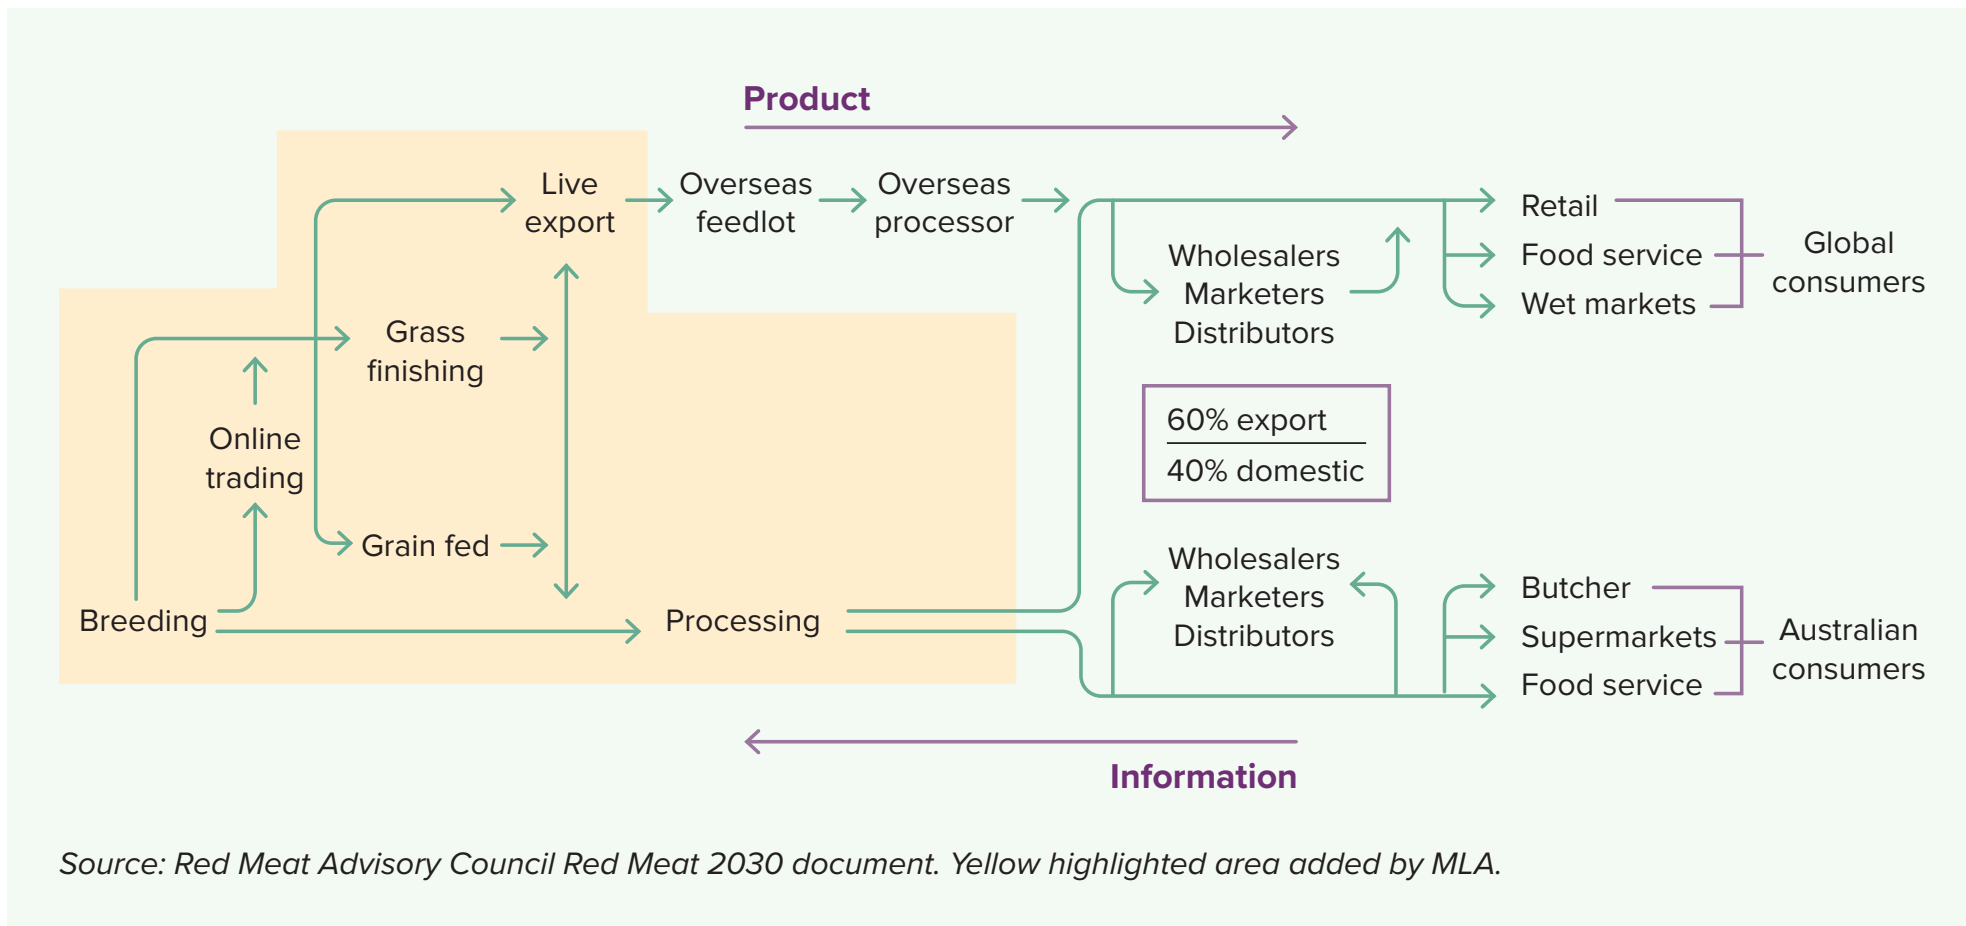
Product

Live export

Overseas feedlot

Overseas processor

Retail

Food service

Wet markets

Global consumers

Wholesalers
Marketers
Distributors

Grass finishing

Online trading

60% export

40% domestic

Grain fed

Wholesalers
Marketers
Distributors

Butcher

Supermarkets

Food service

Australian consumers

Breeding

Processing

Information

Source: Red Meat Advisory Council Red Meat 2030 document. Yellow highlighted area added by MLA.